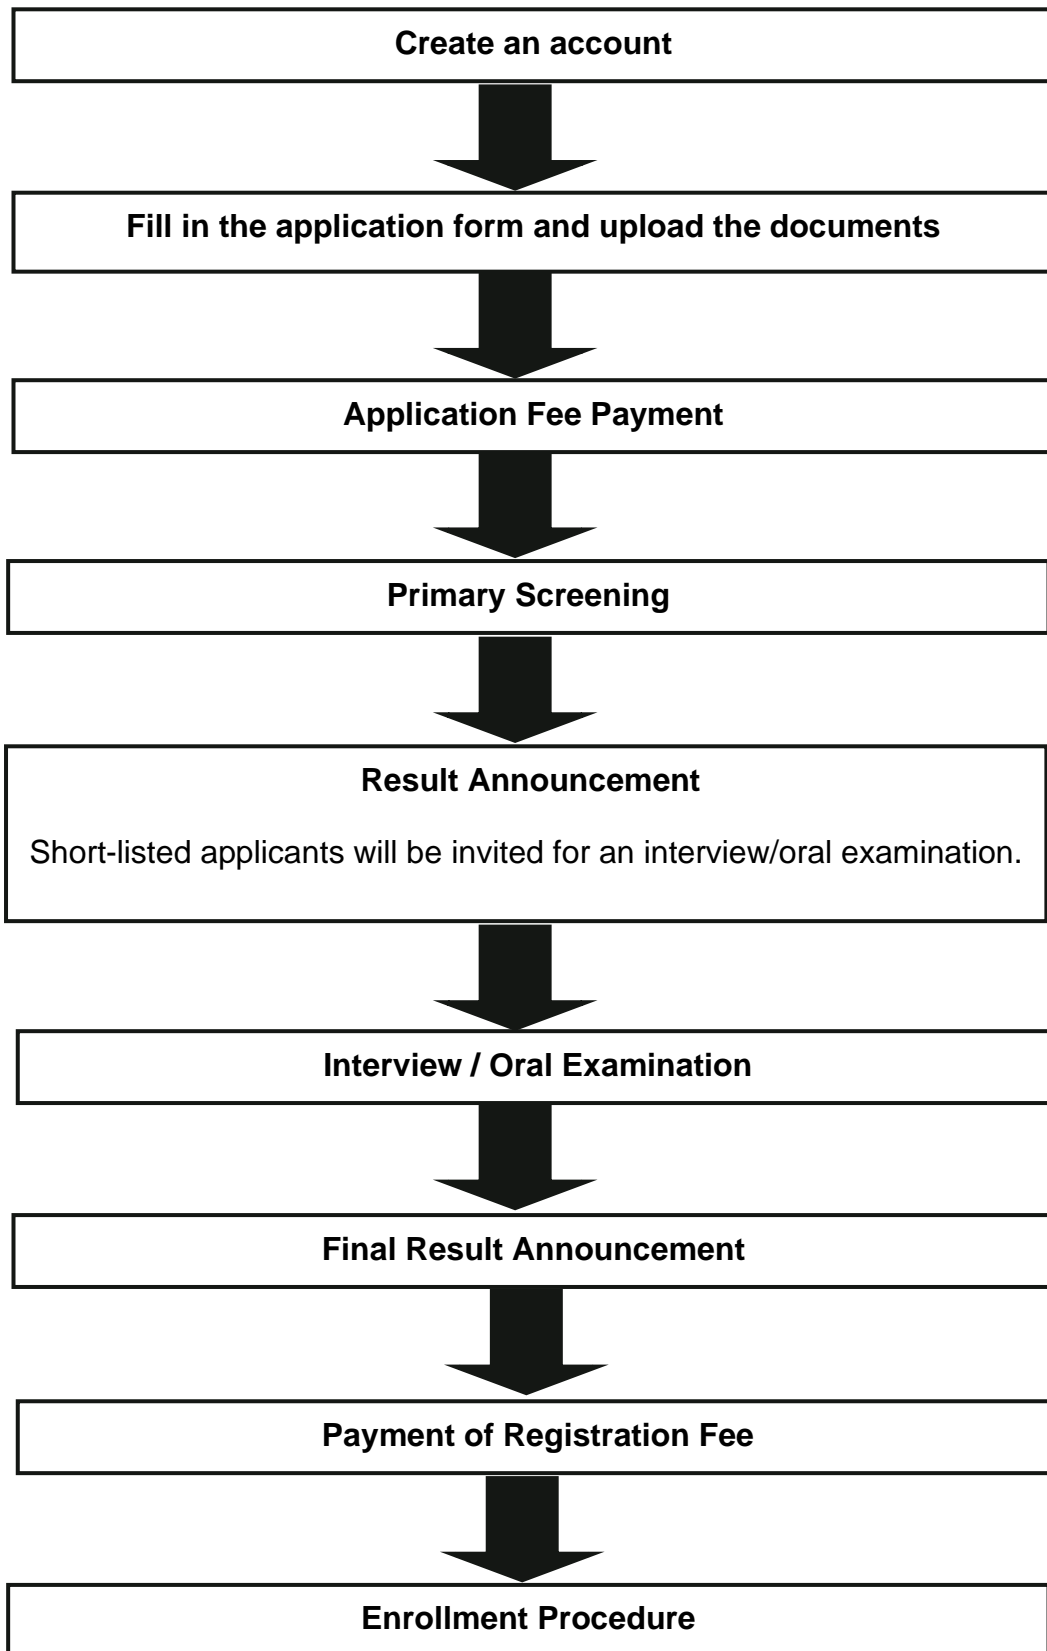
Create an account

Fill in the application form and upload the documents

Application Fee Payment

Primary Screening

Result Announcement

Short-listed applicants will be invited for an interview/oral examination.

Interview / Oral Examination

Final Result Announcement

Payment of Registration Fee

Enrollment Procedure